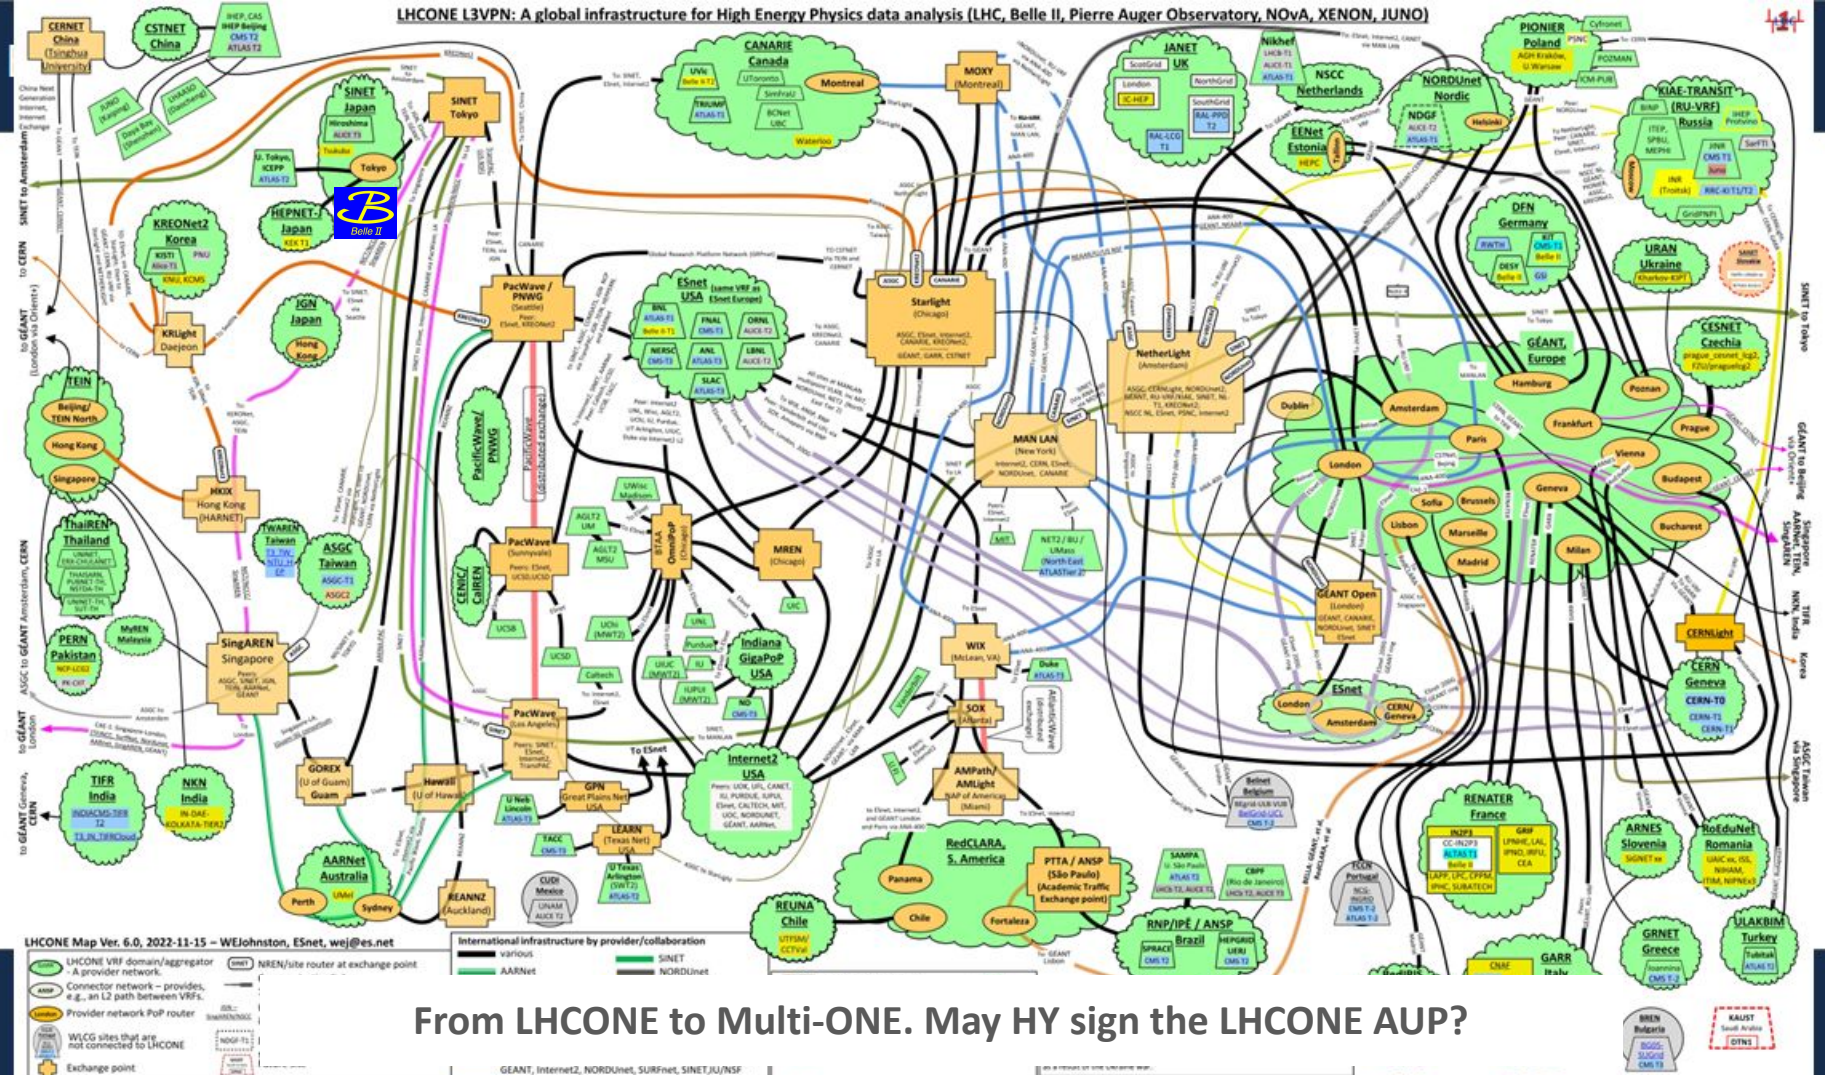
LHCONE L3VPN: A global infrastructure for High Energy Physics data analysis (LHC, Belle II, Pierre Auger Observatory, NOvA, XENON, JUNO)

CERNET China (Tsinghua University)
CSTNET China
IHEP, CAS IHEP Beijing CMS T2 ATLAS T2
SINET Japan
Hiroshima
Tsukuba
Tokyo
SINET Tokyo
U. Tokyo, ICEPP ATLAS-T2
HEPNET-J Japan KEK T1
Belle II
KREONet2 Korea
KISTI
PNU
KNU, KCMS
KRLight Daejeon
JGN Japan
Hong Kong
TEIN
Beijing/ TEIN North
Hong Kong
Singapore
HKIX Hong Kong (HARNET)
ThaiREN Thailand
TWAREN Taiwan
ASGC Taiwan
PERN Pakistan
MyREN Malaysia
SingAREN Singapore
GOREX (U of Guam) Guam
Hawaii (U of Hawaii)
TIFR India
NKN India
AARNet Australia
Perth
Sydney
REANNZ (Auckland)
CANARIE Canada
UVic
TRIUMF
UToronto
SimFraU
BCNet UBC
Montreal
Waterloo
MOXY (Montreal)
PacWave / PNWG (Seattle)
ESnet USA
BNL
FNAL
ORNL
NERSC
ANL
LBNL
SLAC
Starlight (Chicago)
PacificWave/ PNWG
PacificWave (distributed exchange)
PacWave (Sunnyvale)
AGLT2 UM
AGLT2 MSU
UWisc Madison
MREN (Chicago)
CENIC/ CalREN
UCSB
UCSD
Caltech
UChi (MWT2)
UNL
Purdue
UIUC (MWT2)
IU
IUPUI (MWT2)
Indiana GigaPoP USA
ND
PacWave (Los Angeles)
GPN Great Plains Net USA
U Neb Lincoln
TACC
LEARN (Texas Net) USA
U Texas Arlington (SWT2)
CUDI Mexico
UNAM
Internet2 USA
MAN LAN (New York)
MIT
NET2 / BU / UMass (North East ATLASTier 2)
WIX (McLean, VA)
Duke
SOX (Atlanta)
AtlanticWave (distributed exchange)
AMPath/ AMLight NAP of Americas (Miami)
RedCLARA, S. America
Panama
Chile
Fortaleza
PTTA / ANSP (São Paulo) (Academic Traffic Exchange point)
SAMPA
CBPF
RNP/IPÊ / ANSP Brazil
SPRACE
HEPGRID UERJ
REUNA Chile
JANET UK
ScotGrid
NorthGrid
London
IC-HEP
SouthGrid
RAL-LCG T1
RAL-PPD T2
Nikhef
NSCC Netherlands
EENet Estonia
HEPC
NetherLight (Amsterdam)
NORDUnet Nordic
NDGF
Helsinki
PIONIER Poland
Cyfronet
PSNC
POZMAN
ICM-PUB
KIAE-TRANSIT (RU-VRF) Russia
JINR
DFN Germany
RWTH
KIT
DESY
Belle II
GSI
URAN Ukraine
CESNET Czechia
GÉANT, Europe
Hamburg
Poznan
Amsterdam
Dublin
Frankfurt
Paris
Prague
London
Vienna
Budapest
Sofia
Brussels
Lisbon
Marseille
Geneva
Bucharest
Madrid
Milan
GÉANT Open (London)
ESnet
London
Amsterdam
CERN/ Geneva
CERNLight
CERN Geneva
CERN-T0
CERN-T1
Belnet Belgium
RENATER France
IN2P3
CC-IN2P3
GRIF
ARNES Slovenia
RoEduNet Romania
GRNET Greece
ULAKBIM Turkey
GARR Italy
CNAF
FCCN Portugal
BREN Bulgaria
KAUST Saudi Arabia
SINET to Amsterdam
to CERN
to GÉANT (London via Orient+)
ASGC to GÉANT Amsterdam, CERN
to GÉANT London
to GÉANT Geneva, CERN
SINET to Tokyo
GÉANT to Beijing via Orient+
Singapore AARNet, TEIN, SingAREN
TIFR NKN, India
Korea
ASGC Taiwan via Singapore
To ESnet
LHCONE Map Ver. 6.0, 2022-11-15 – WEJohnston, ESnet, wej@es.net
LHCONE VRF domain/aggregator - A provider network.
NREN/site router at exchange point
Connector network – provides, e.g., an L2 path between VRFs.
Provider network PoP router
WLCG sites that are not connected to LHCONE
Exchange point
International infrastructure by provider/collaboration
various
AARNet
SINET
NORDUnet
GEANT, Internet2, NORDUnet, SURFnet, SINET,IU/NSF
From LHCONE to Multi-ONE. May HY sign the LHCONE AUP?